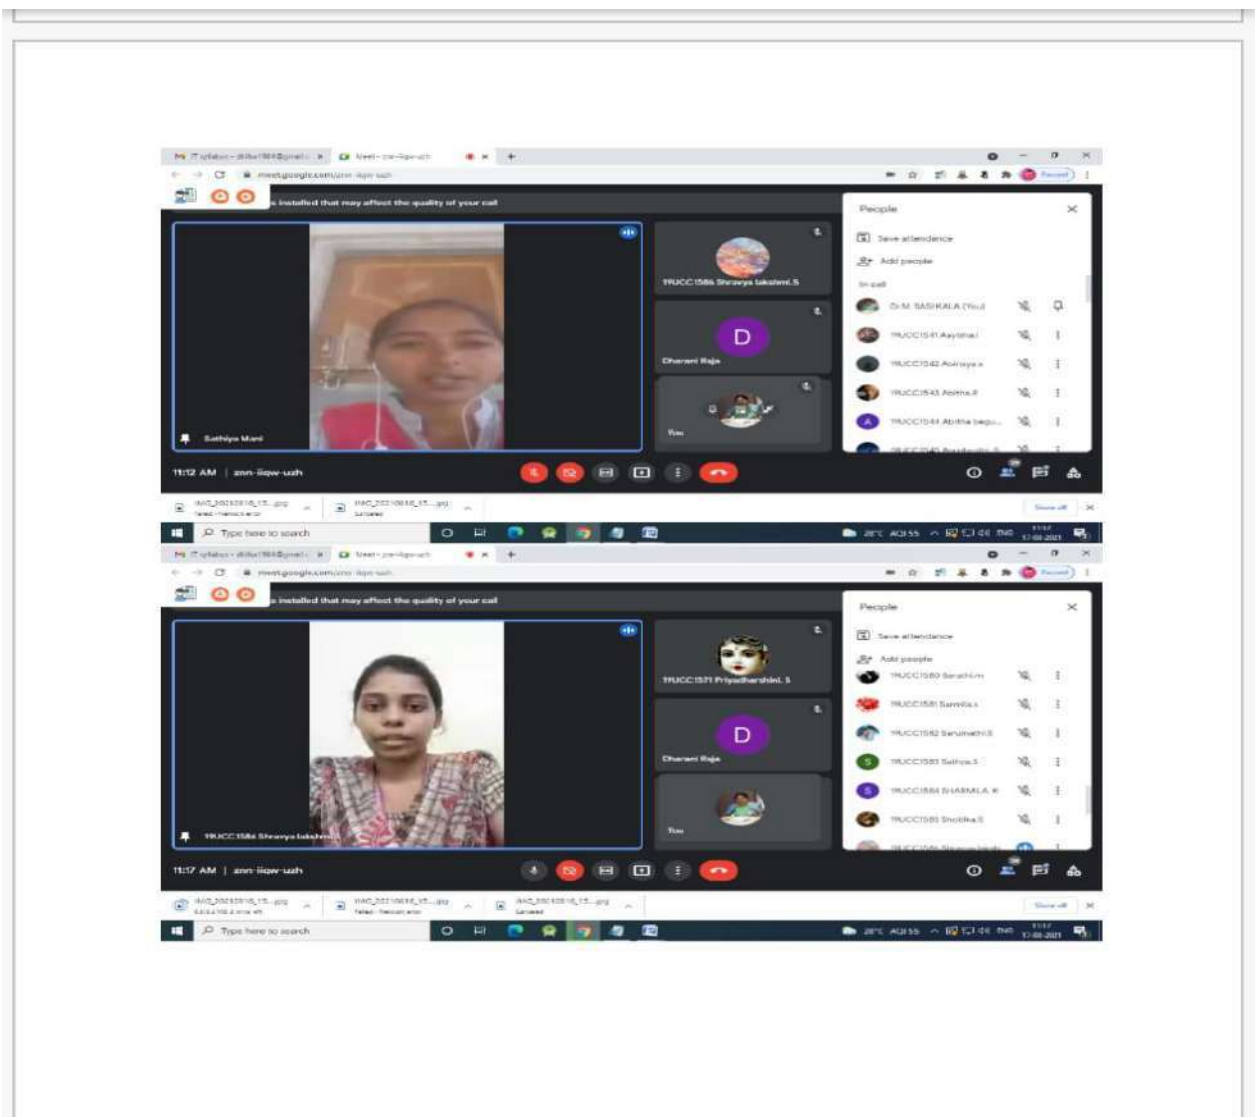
Meet - znn-iiqw-uzh

meet.google.com/znn-iiqw-uzh

s installed that may affect the quality of your call

19UCC1586 Shravya lakshmi.S

D

Dharani Raja

You

Sathiya Mani

11:12 AM | znn-iiqw-uzh

People

Save attendance

Add people

In call

Dr.M. SASIKALA (You)

19UCC1541 Aayisha.I

19UCC1542 Aishwarya.s

19UCC1543 Aksha.R

A

19UCC1544 Abitha begu...

Type here to search

Meet - znn-iiqw-uzh

meet.google.com/znn-iiqw-uzh

s installed that may affect the quality of your call

19UCC1571 Priyadharshini. S

D

Dharani Raja

You

19UCC1586 Shravya lakshmi

11:17 AM | znn-iiqw-uzh

People

Save attendance

Add people

19UCC1580 Sarathi.m

19UCC1581 Sarmila.s

19UCC1582 Sarumathi.S

S

19UCC1583 Sathya.S

S

19UCC1584 SHARMILA. K

19UCC1585 Shobika.S

Type here to search